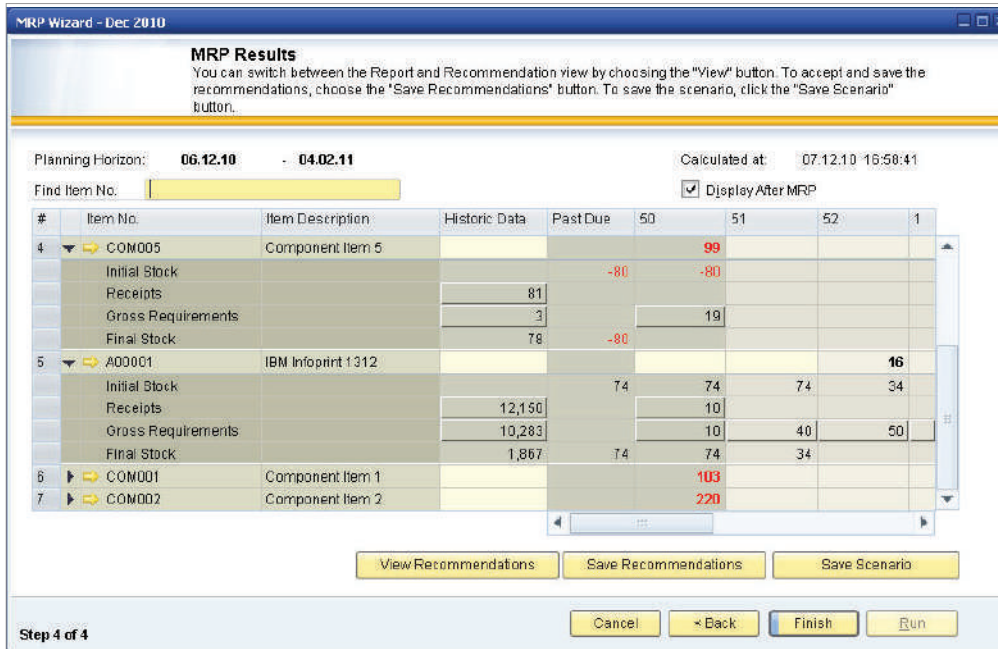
MRP Wizard - Dec 2010

MRP Results
You can switch between the Report and Recommendation view by choosing the "View" button. To accept and save the recommendations, choose the "Save Recommendations" button. To save the scenario, click the "Save Scenario" button.

Planning Horizon: 06.12.10 - 04.02.11

Calculated at: 07.12.10 16:58:41

Find Item No.

Display After MRP

| # | Item No. | Item Description | Historic Data | Past Due | 50 | 51 | 52 | 1 |
|---|---|---|---|---|---|---|---|---|
| 4 | COM005 | Component Item 5 | | | 99 | | | |
| | Initial Stock | | | -80 | -80 | | | |
| | Receipts | | 81 | | | | | |
| | Gross Requirements | | 3 | | 19 | | | |
| | Final Stock | | 78 | -80 | | | | |
| 5 | A00001 | IBM Infoprint 1312 | | | | | 16 | |
| | Initial Stock | | | 74 | 74 | 74 | 34 | |
| | Receipts | | 12,150 | | 10 | | | |
| | Gross Requirements | | 10,283 | | 10 | 40 | 50 | |
| | Final Stock | | 1,867 | 74 | 74 | 34 | | |
| 6 | COM001 | Component Item 1 | | | 103 | | | |
| 7 | COM002 | Component Item 2 | | | 220 | | | |

View Recommendations | Save Recommendations | Save Scenario

Step 4 of 4

Cancel | < Back | Finish | Run